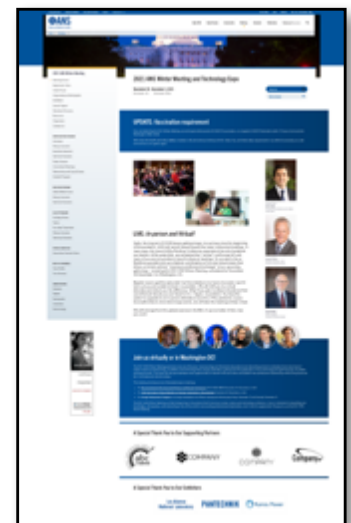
ANS

2021 ANS Winter Meeting and Technology Expo

UPDATE: Vaccination requirement

LIVE: in-person and Virtual!

Join us virtually or in Washington DC!

A Special Thank You to Our Supporting Partners

COMPANY

COMPANY

Company

A Special Thank You to Our Exhibitors

PANTECHNIK

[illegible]